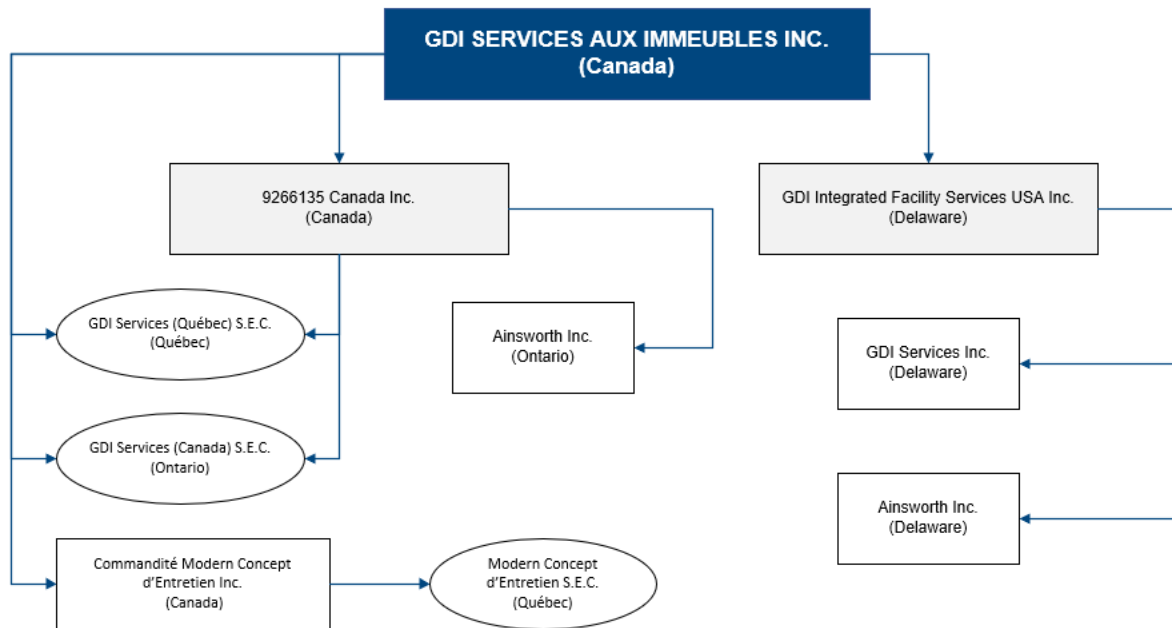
GDI SERVICES AUX IMMEUBLES INC.
(Canada)

9266135 Canada Inc.
(Canada)

GDI Integrated Facility Services USA Inc.
(Delaware)

GDI Services (Québec) S.E.C.
(Québec)

Ainsworth Inc.
(Ontario)

GDI Services Inc.
(Delaware)

GDI Services (Canada) S.E.C.
(Ontario)

Ainsworth Inc.
(Delaware)

Commandité Modern Concept d'Entretien Inc.
(Canada)

Modern Concept d'Entretien S.E.C.
(Québec)